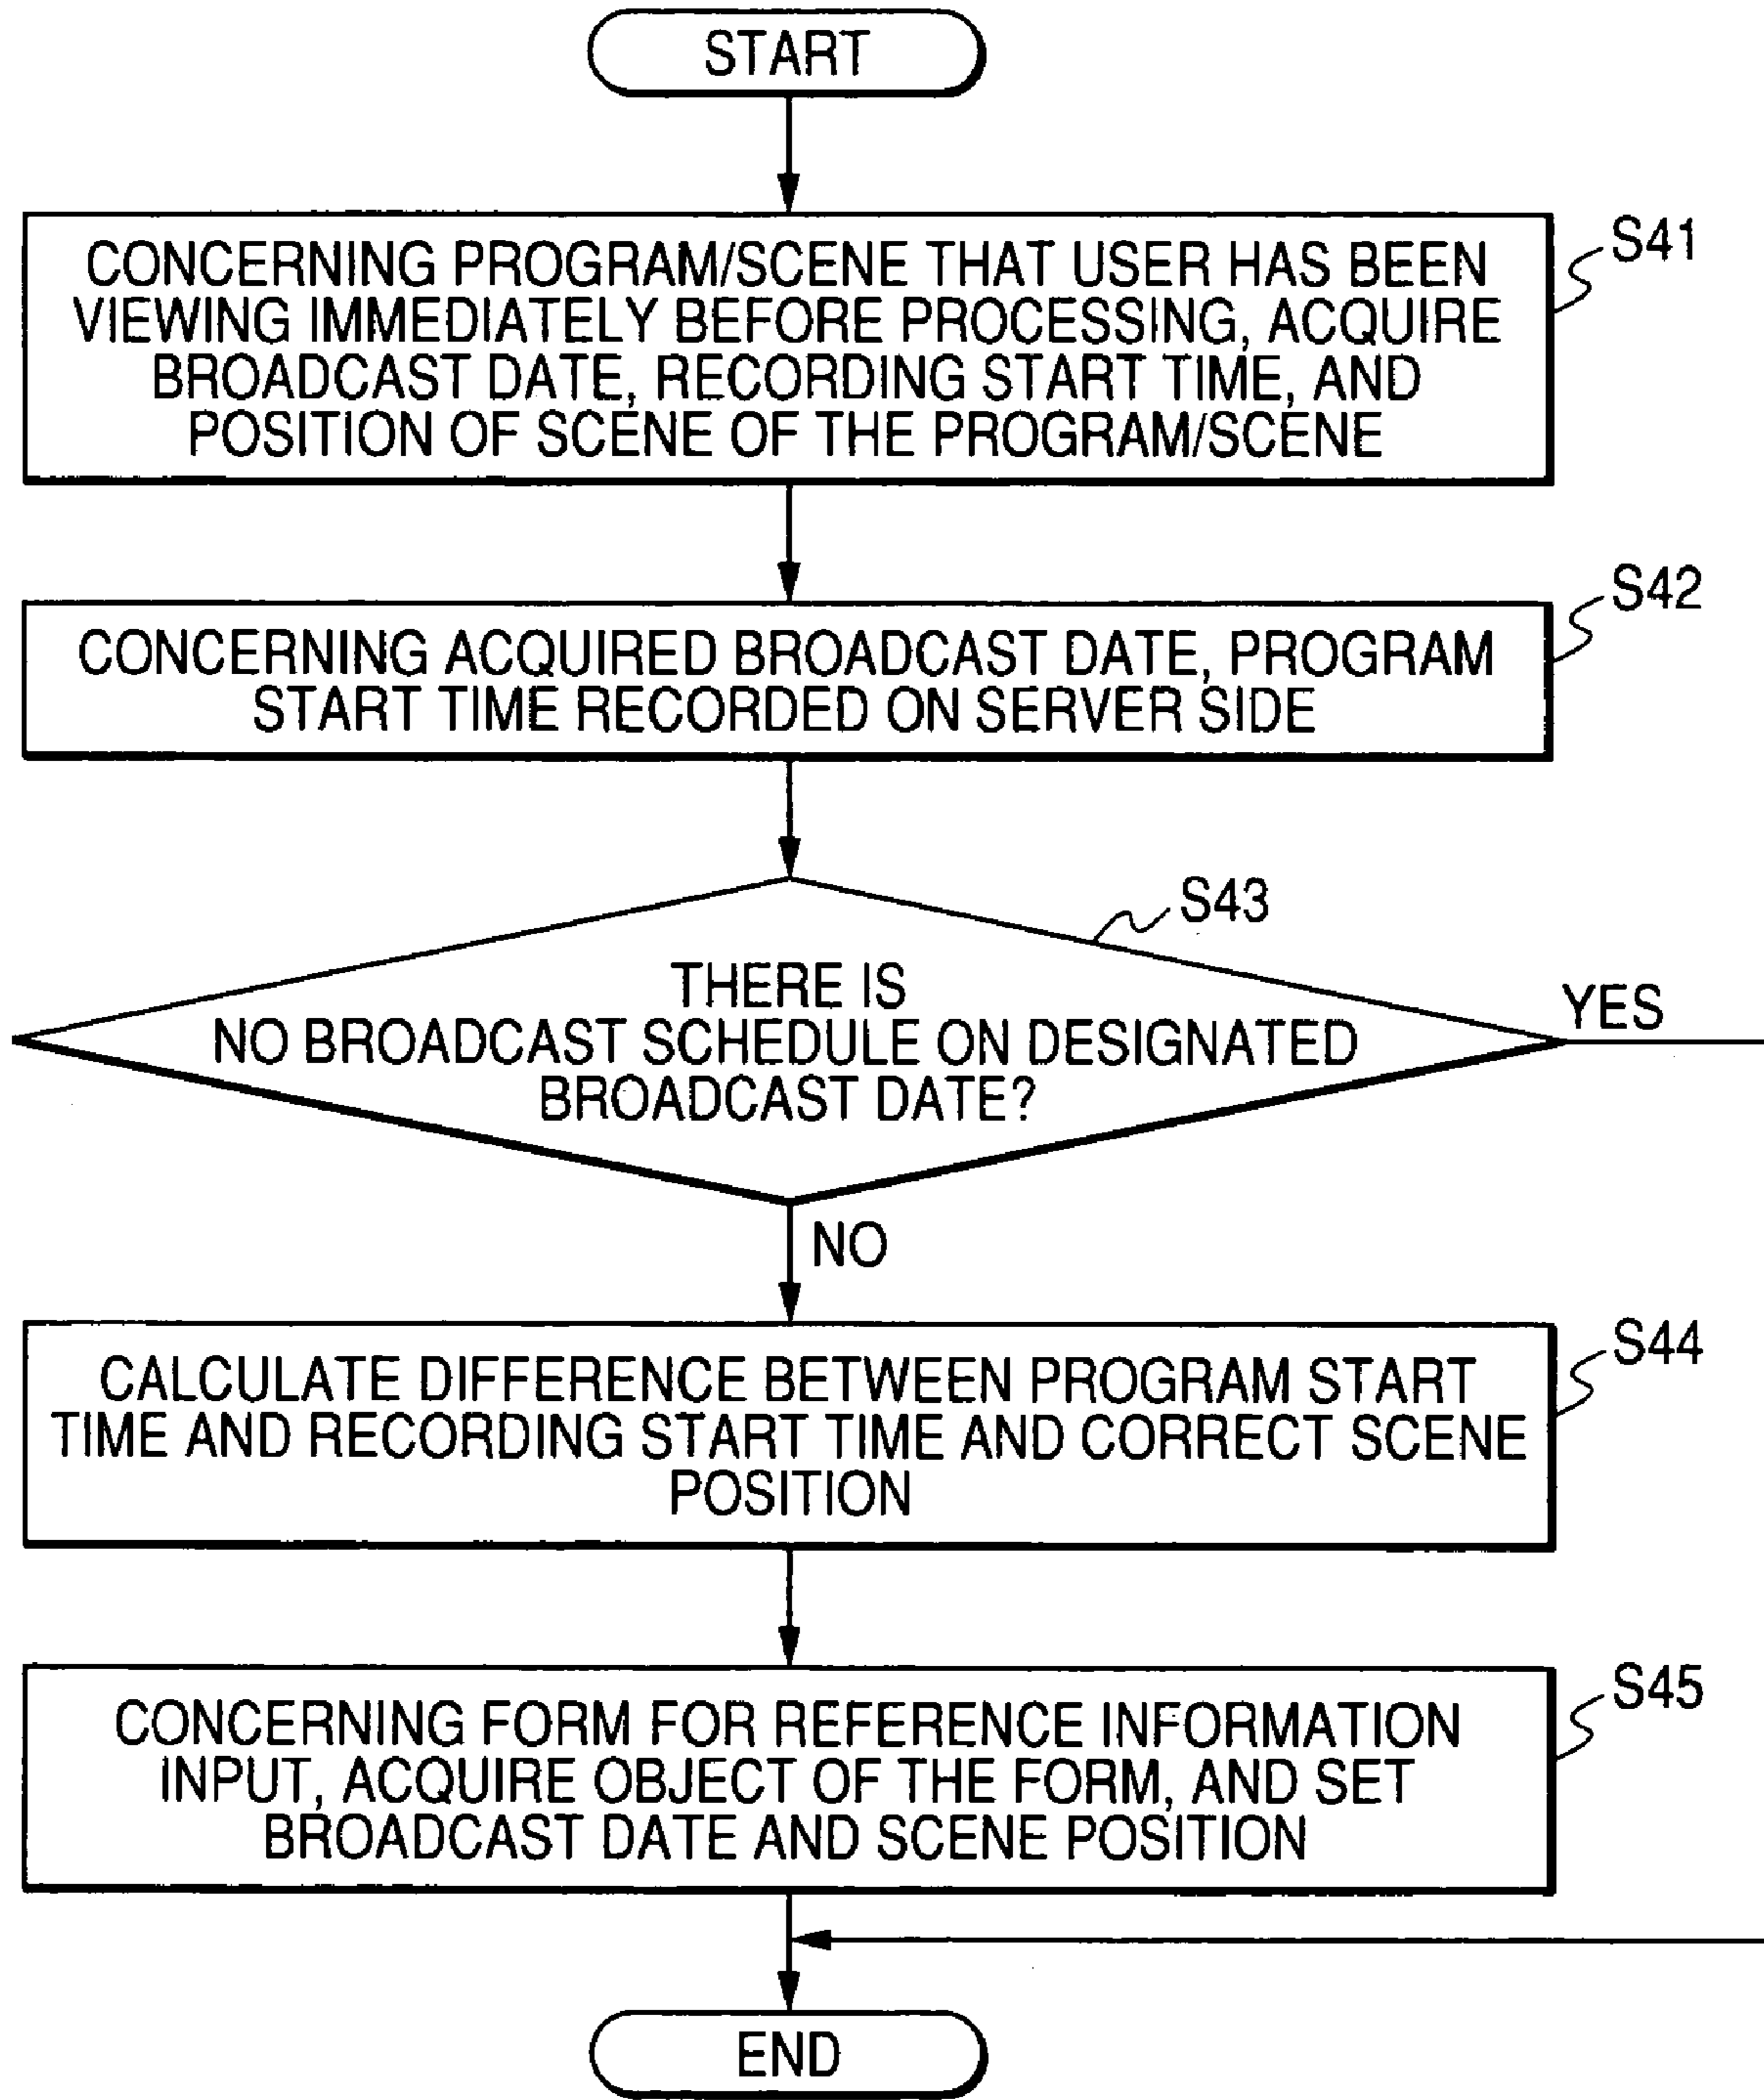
START

CONCERNING PROGRAM/SCENE THAT USER HAS BEEN VIEWING IMMEDIATELY BEFORE PROCESSING, ACQUIRE BROADCAST DATE, RECORDING START TIME, AND POSITION OF SCENE OF THE PROGRAM/SCENE

S41

CONCERNING ACQUIRED BROADCAST DATE, PROGRAM START TIME RECORDED ON SERVER SIDE

S42

S43

THERE IS NO BROADCAST SCHEDULE ON DESIGNATED BROADCAST DATE?

YES

NO

CALCULATE DIFFERENCE BETWEEN PROGRAM START TIME AND RECORDING START TIME AND CORRECT SCENE POSITION

S44

CONCERNING FORM FOR REFERENCE INFORMATION INPUT, ACQUIRE OBJECT OF THE FORM, AND SET BROADCAST DATE AND SCENE POSITION

S45

END